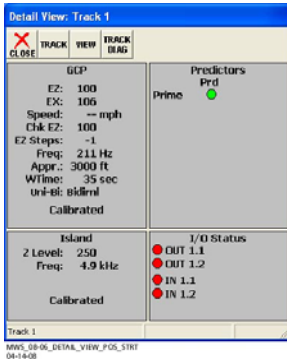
Detail View: Track 1

CLOSE TRACK VIEW TRACK DIAG

GCP
EZ: 100
EX: 106
Speed: -- mph
Chk EZ: 100
EZ Steps: -1
Freq: 211 Hz
Appr.: 3000 ft
WTime: 35 sec
Uni-Bi: Bidirnl
Calibrated

Predictors
Prd
Prime

Island
Z Level: 250
Freq: 4.9 kHz
Calibrated

I/O Status
OUT 1.1
OUT 1.2
IN 1.1
IN 1.2

Track 1

MWS_08-06_DETAIL_VIEW_PGS_STRT
04-14-08